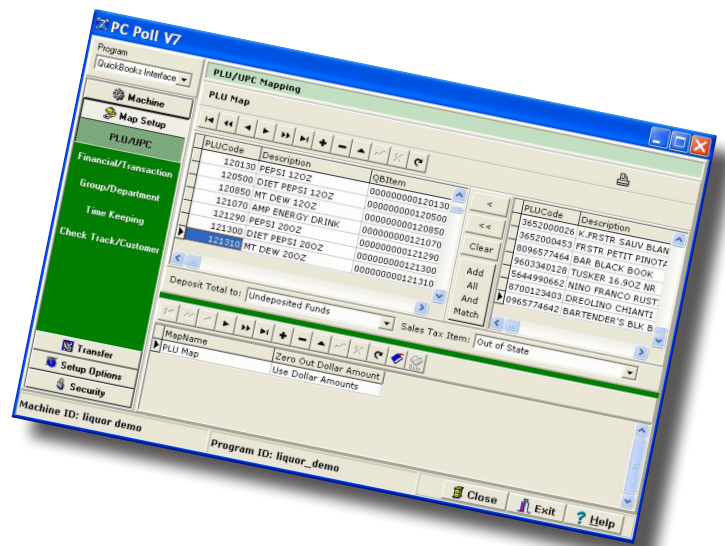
PC Poll V7

Program
QuickBooks Interface

Machine
Map Setup
PLU/UPC
Financial/Transaction
Group/Department
Time Keeping
Check Track/Customer

Transfer
Setup Options
Security

PLU/UPC Mapping
PLU Map

| PLUCode | Description |
|---|---|
| 120130 | PEPSI 12OZ |
| 120500 | DIET PEPSI 12OZ |
| 120850 | MT DEW 12OZ |
| 121070 | AMP ENERGY DRINK |
| 121290 | PEPSI 20OZ |
| 121300 | DIET PEPSI 20OZ |
| 121310 | MT DEW 20OZ |

| QBItem |
|---|
| 000000000120130 |
| 000000000120500 |
| 000000000120850 |
| 000000000121070 |
| 000000000121290 |
| 000000000121300 |
| 000000000121310 |

<
<<
Clear
Add All And Match

| PLUCode | Description |
|---|---|
| 3652000026 | K.FRSTR SAUV BLAN |
| 3652000453 | FRSTR PETIT PINOTA |
| 8096577464 | BAR BLACK BOOK |
| 9603340128 | TUSKER 16.9OZ NR |
| 5644990662 | NINO FRANCO RUST |
| 8700123403 | DREOLINO CHIANTI |
| 0965774642 | BARTENDER'S BLK B |

Deposit Total to: Undeposited Funds
Sales Tax Item: Out of State

| MapName | Zero Out Dollar Amount |
|---|---|
| PLU Map | Use Dollar Amounts |

Machine ID: liquor demo
Program ID: liquor_demo

Close
Exit
Help